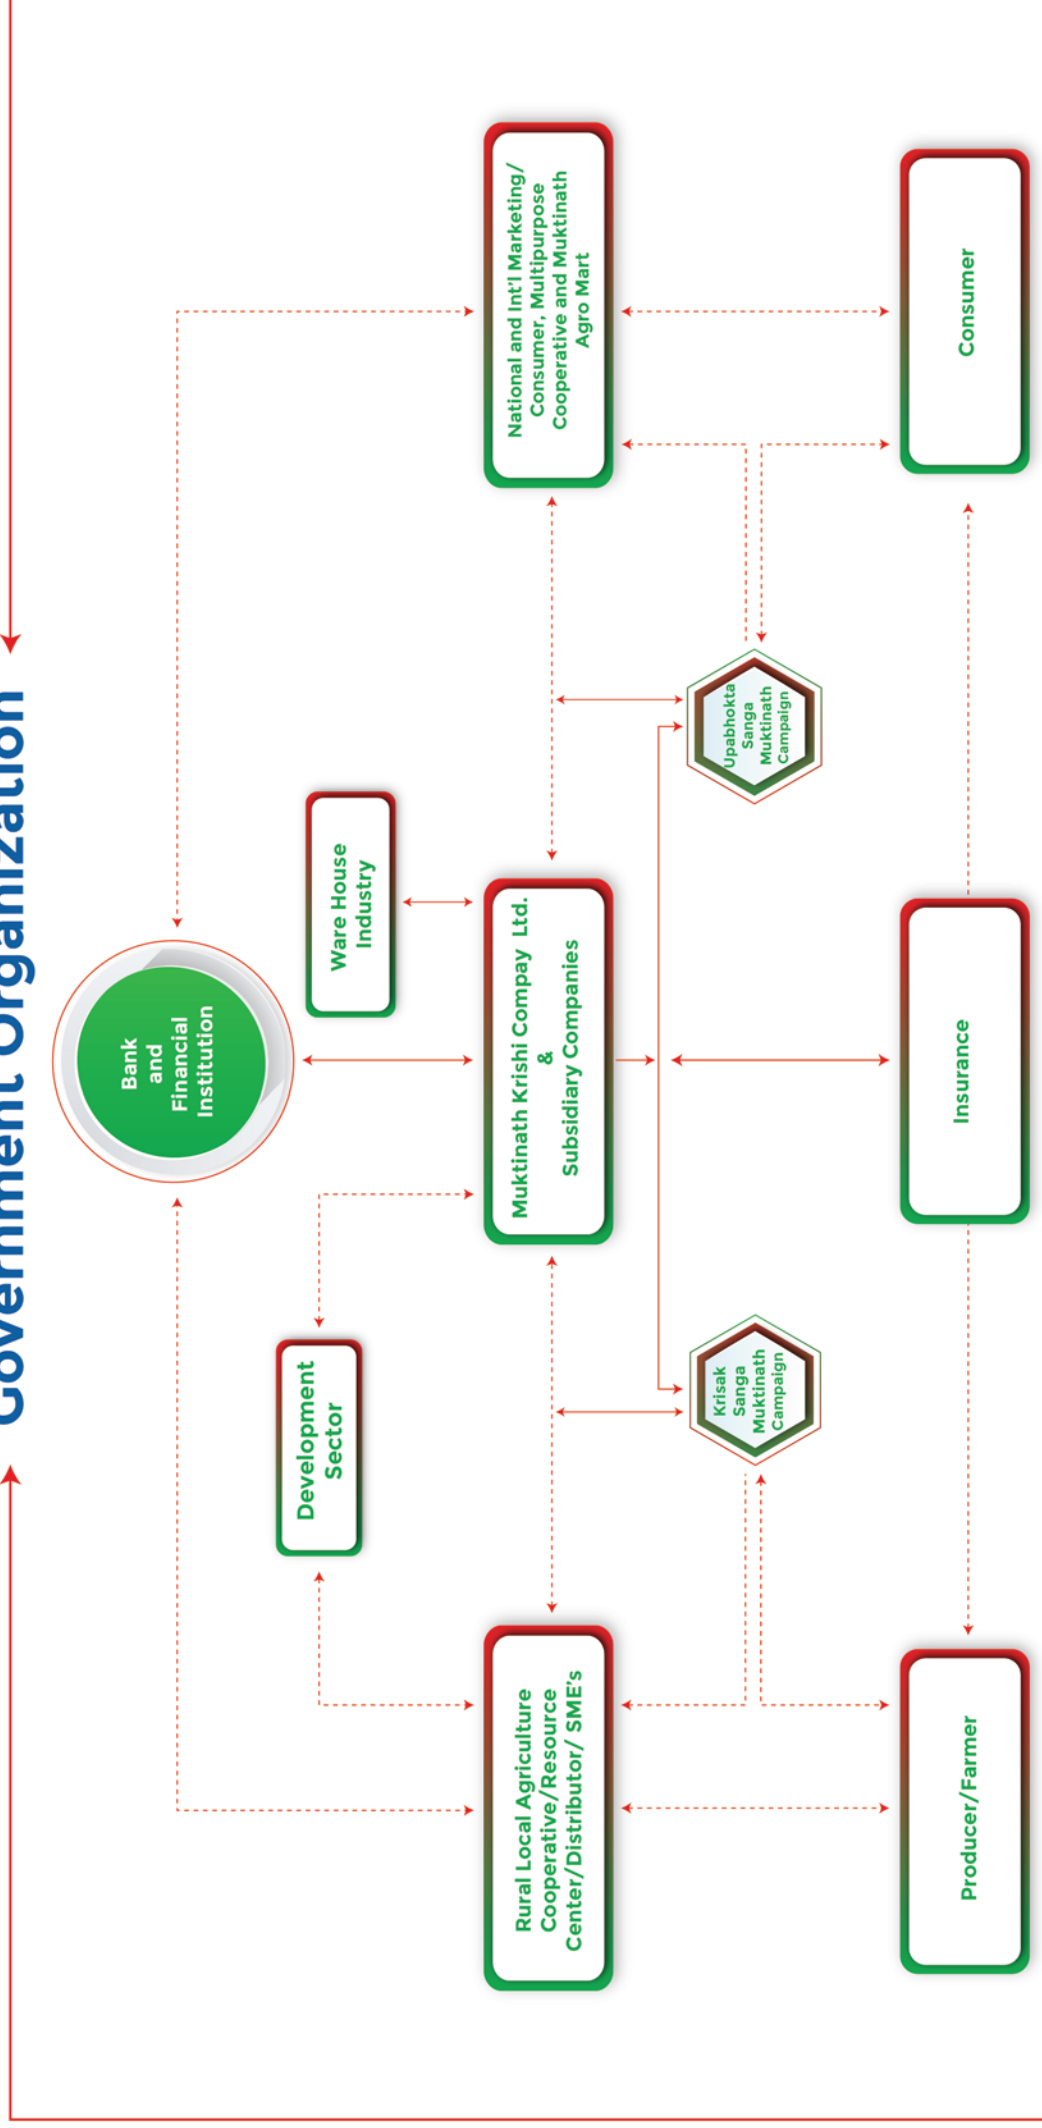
Government Organization

Bank and Financial Institution

Ware House Industry

Development Sector

National and Int'l Marketing/ Consumer, Multipurpose Cooperative and Muktinath Agro Mart

Muktinath Krishi Compay Ltd. & Subsidiary Companies

Rural Local Agriculture Cooperative/Resource Center/Distributor/ SME's

Upabhokta Sanga Muktinath Campaign

Krisak Sanga Muktinath Campaign

Consumer

Insurance

Producer/Farmer